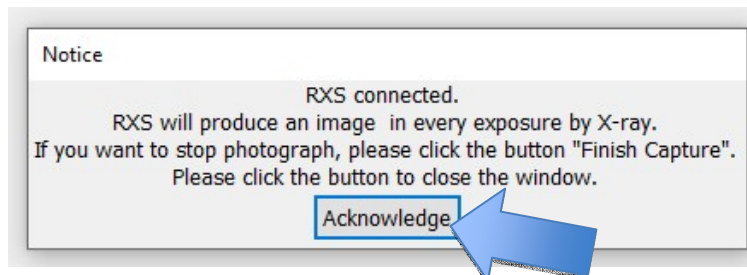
Notice

RXS connected.
RXS will produce an image in every exposure by X-ray.
If you want to stop photograph, please click the button "Finish Capture".
Please click the button to close the window.

Acknowledge